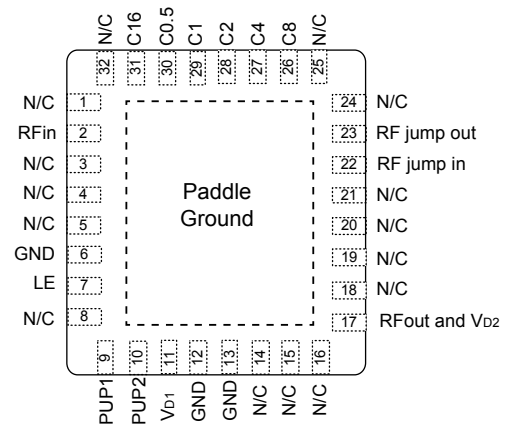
N/C C16 C0.5 C1 C2 C4 C8 N/C

32 31 30 29 28 27 26 25

N/C 1
RFin 2
N/C 3
N/C 4
N/C 5
GND 6
LE 7
N/C 8

Paddle Ground

24 N/C
23 RF jump out
22 RF jump in
21 N/C
20 N/C
19 N/C
18 N/C
17 RFout and $V_{D2}$

9 10 11 12 13 14 15 16

PUP1 PUP2 $V_{D1}$ GND GND N/C N/C N/C